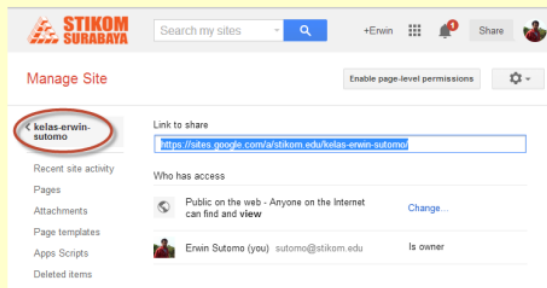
STIKOM SURABAYA

Search my sites

+Erwin

1

Share

Manage Site

Enable page-level permissions

kelas-erwin-sutomo

Recent site activity

Pages

Attachments

Page templates

Apps Scripts

Deleted items

Link to share

https://sites.google.com/a/stikom.edu/kelas-erwin-sutomo/

Who has access

Public on the web - Anyone on the Internet can find and **view**

Change...

Erwin Sutomo (you) sutomo@stikom.edu

Is owner